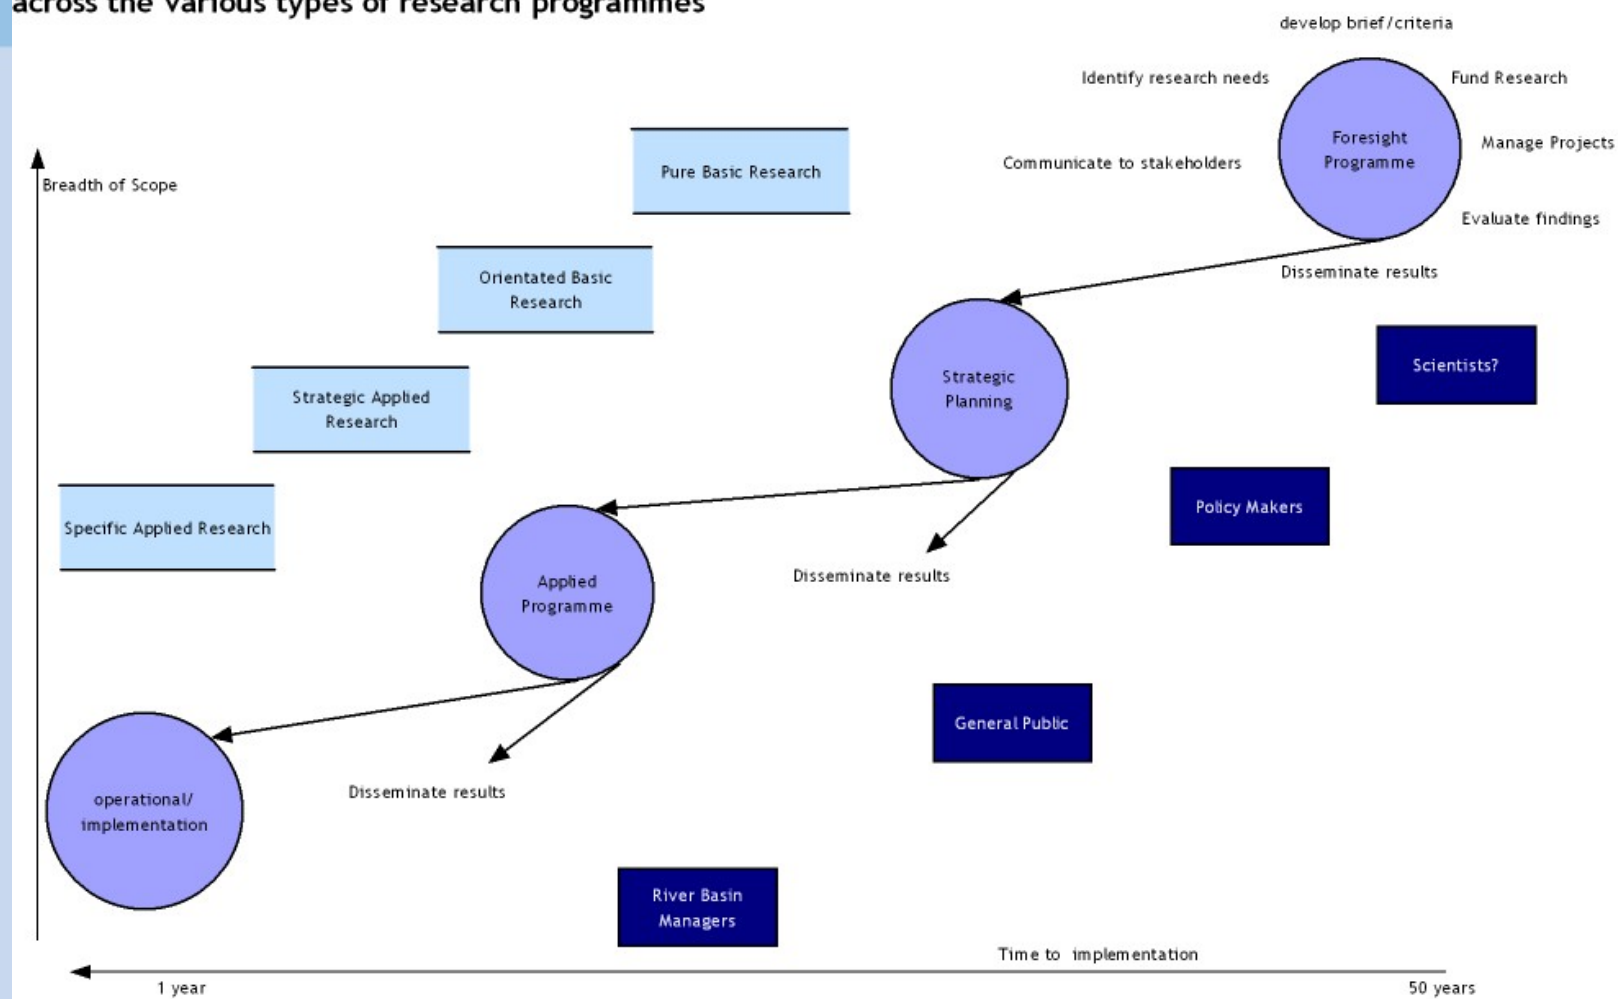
across the various types of research programmes

develop brief/criteria

Identify research needs

Fund Research

Foresight Programme

Manage Projects

Communicate to stakeholders

Evaluate findings

Breadth of Scope

Pure Basic Research

Orientated Basic Research

Disseminate results

Strategic Applied Research

Strategic Planning

Scientists?

Specific Applied Research

Policy Makers

Applied Programme

Disseminate results

General Public

operational/ implementation

Disseminate results

River Basin Managers

Time to implementation

1 year

50 years